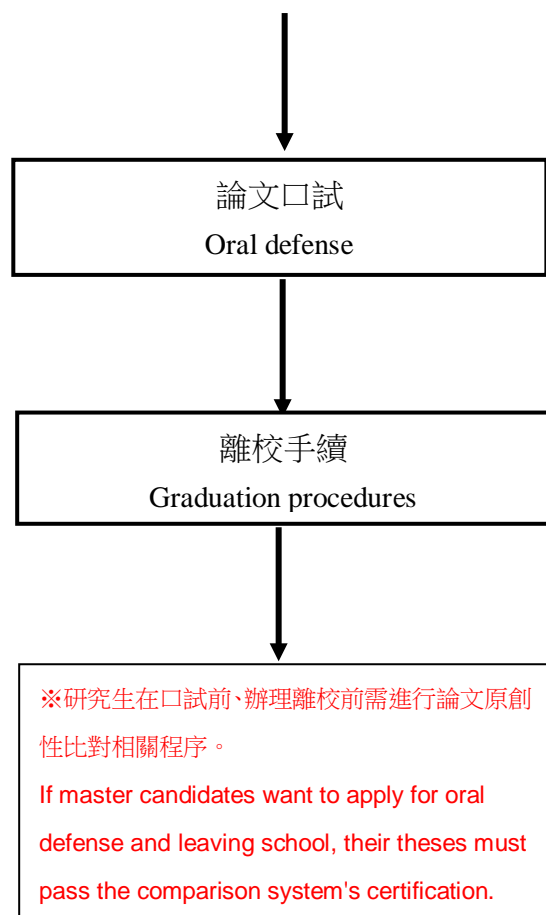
論文口試
Oral defense

離校手續
Graduation procedures

※研究生在口試前、辦理離校前需進行論文原創性比對相關程序。
If master candidates want to apply for oral defense and leaving school, their theses must pass the comparison system's certification.